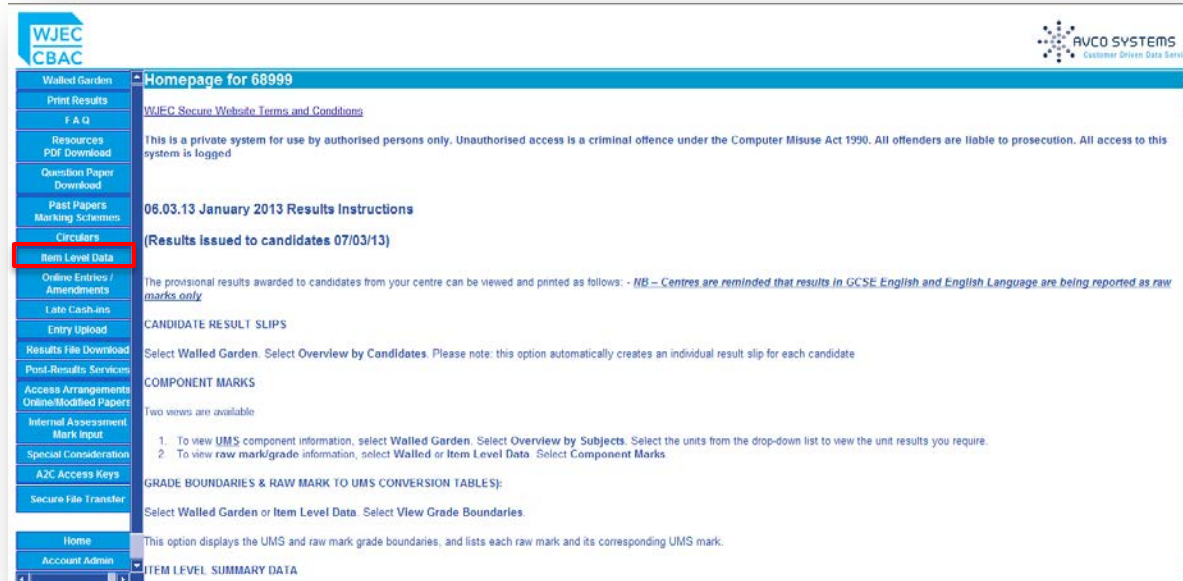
WJEC
CBAC

AVCO SYSTEMS
Customer Driven Data Servi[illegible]

Walled Garden
Print Results
F A Q
Resources PDF Download
Question Paper Download
Past Papers Marking Schemes
Circulars
Item Level Data
Online Entries / Amendments
Late Cash-ins
Entry Upload
Results File Download
Post-Results Services
Access Arrangements Online/Modified Papers
Internal Assessment Mark Input
Special Consideration
A2C Access Keys
Secure File Transfer

Home
Account Admin

Homepage for 68999

WJEC Secure Website Terms and Conditions

This is a private system for use by authorised persons only. Unauthorised access is a criminal offence under the Computer Misuse Act 1990. All offenders are liable to prosecution. All access to this system is logged

06.03.13 January 2013 Results Instructions

(Results issued to candidates 07/03/13)

The provisional results awarded to candidates from your centre can be viewed and printed as follows: - NB – Centres are reminded that results in GCSE English and English Language are being reported as raw marks only

CANDIDATE RESULT SLIPS

Select Walled Garden. Select Overview by Candidates. Please note: this option automatically creates an individual result slip for each candidate

COMPONENT MARKS

Two views are available

1. To view UMS component information, select Walled Garden. Select Overview by Subjects. Select the units from the drop-down list to view the unit results you require.
2. To view raw mark/grade information, select Walled or Item Level Data. Select Component Marks.

GRADE BOUNDARIES & RAW MARK TO UMS CONVERSION TABLES):

Select Walled Garden or Item Level Data. Select View Grade Boundaries.

This option displays the UMS and raw mark grade boundaries, and lists each raw mark and its corresponding UMS mark.

ITEM LEVEL SUMMARY DATA